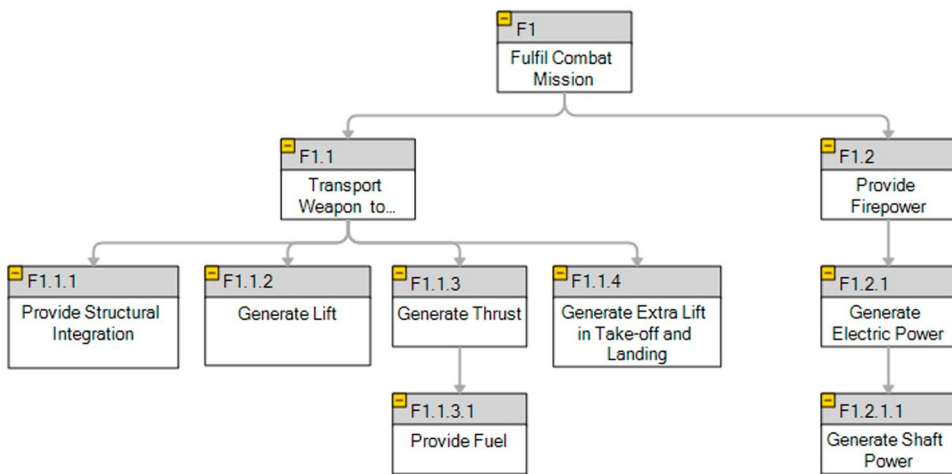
F1
Fulfil Combat Mission

F1.1
Transport Weapon to...

F1.2
Provide Firepower

F1.1.1
Provide Structural Integration

F1.1.2
Generate Lift

F1.1.3
Generate Thrust

F1.1.4
Generate Extra Lift in Take-off and Landing

F1.2.1
Generate Electric Power

F1.1.3.1
Provide Fuel

F1.2.1.1
Generate Shaft Power